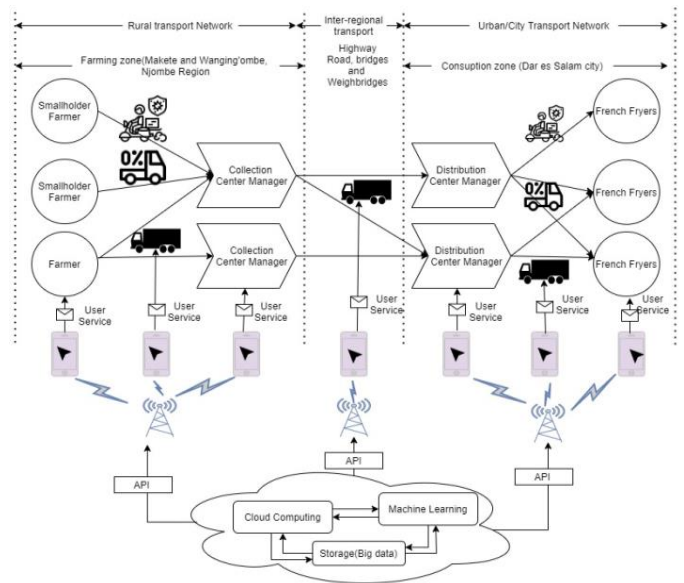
Rural transport Network

Inter-regional transport

Urban/City Transport Network

Farming zone(Makete and Wanging'ombe, Njombe Region

Highway Road, bridges and Weighbridges

Consuption zone (Dar es Salam city)

Smallholder Farmer

0%

Smallholder Farmer

Farmer

Collection Center Manager

Collection Center Manager

Distribution Center Manager

Distribution Center Manager

0%

French Fryers

French Fryers

French Fryers

User Service

User Service

User Service

User Service

User Service

User Service

User Service

API

API

API

Cloud Computing

Machine Learning

Storage(Big data)